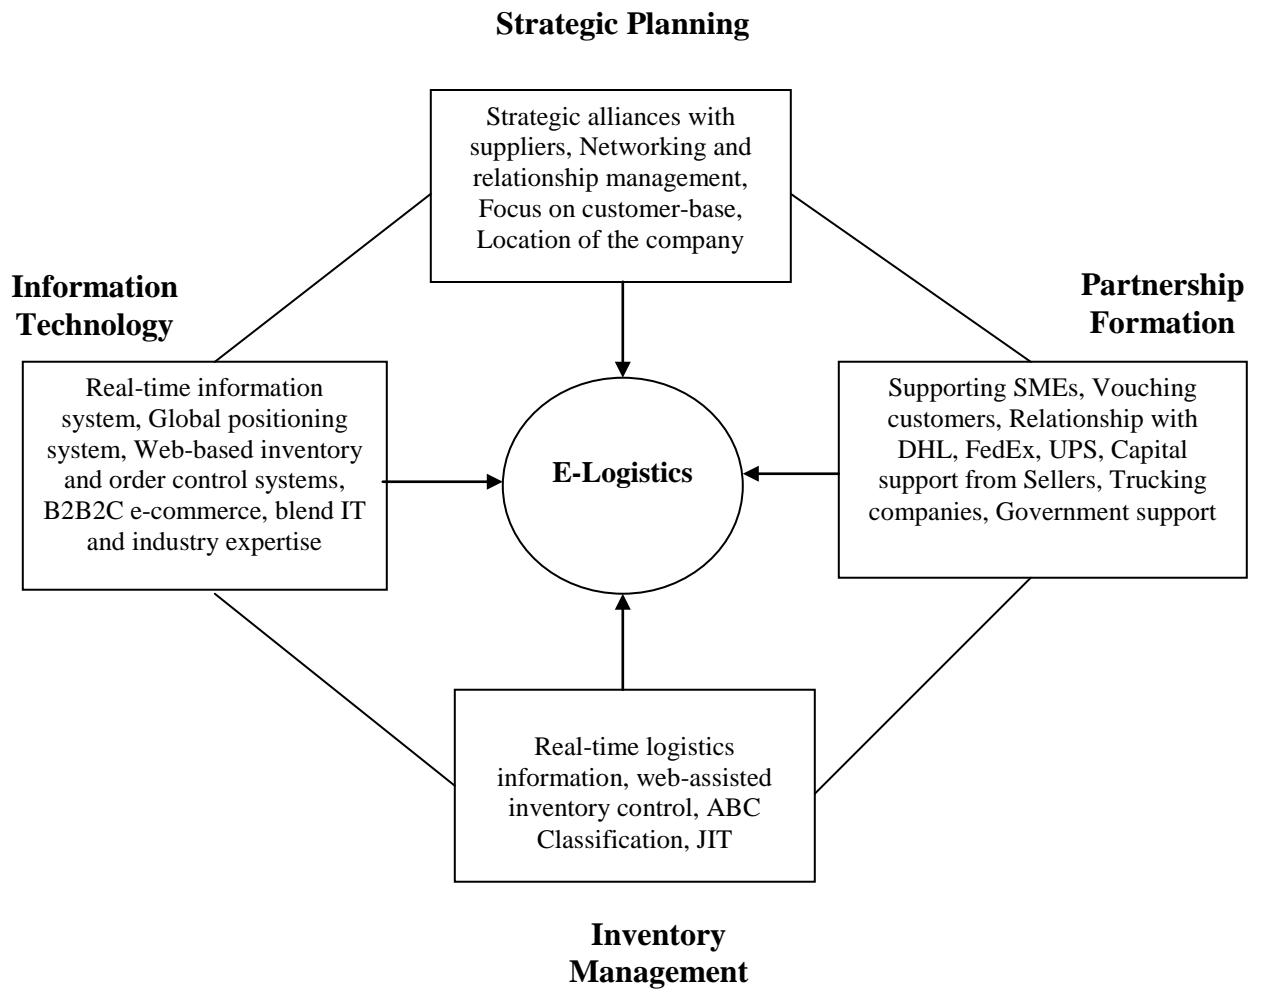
Strategic Planning

Strategic alliances with suppliers, Networking and relationship management, Focus on customer-base, Location of the company

Information Technology

Real-time information system, Global positioning system, Web-based inventory and order control systems, B2B2C e-commerce, blend IT and industry expertise

E-Logistics

Partnership Formation

Supporting SMEs, Vouching customers, Relationship with DHL, FedEx, UPS, Capital support from Sellers, Trucking companies, Government support

Real-time logistics information, web-assisted inventory control, ABC Classification, JIT

Inventory Management